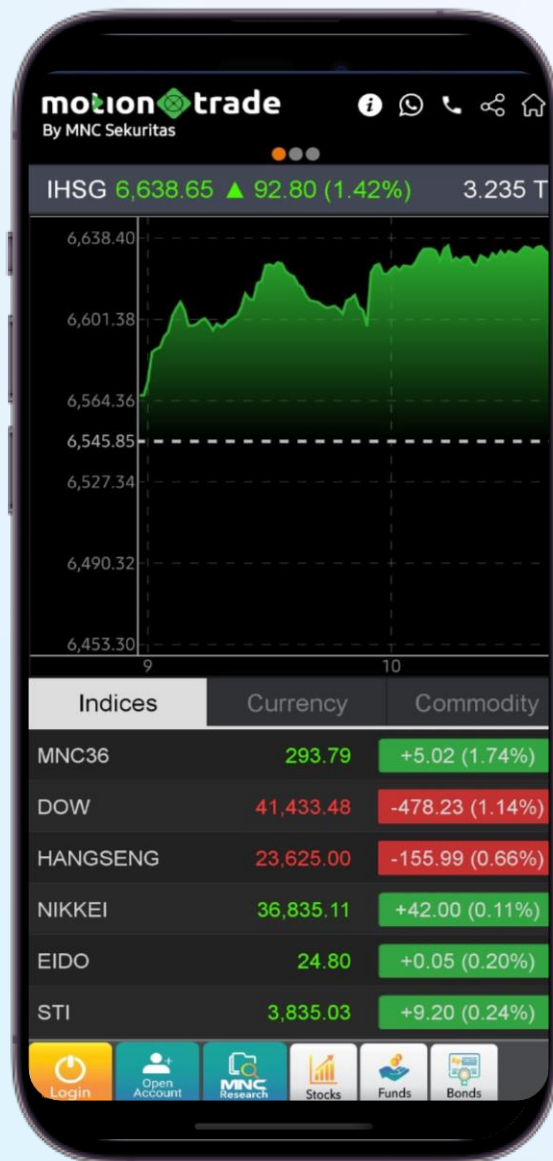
motion trade
By MNC Sekuritas

IHSG 6,638.65 ▲ 92.80 (1.42%) 3.235 T

6,638.40
6,601.38
6,564.36
6,545.85
6,527.34
6,490.32
6,453.30
9
10

| Indices | Currency | Commodity |
|---|---|---|
| MNC36 | 293.79 | +5.02 (1.74%) |
| DOW | 41,433.48 | -478.23 (1.14%) |
| HANGSENG | 23,625.00 | -155.99 (0.66%) |
| NIKKEI | 36,835.11 | +42.00 (0.11%) |
| EIDO | 24.80 | +0.05 (0.20%) |
| STI | 3,835.03 | +9.20 (0.24%) |

Login
Open Account
MNC Research
Stocks
Funds
Bonds